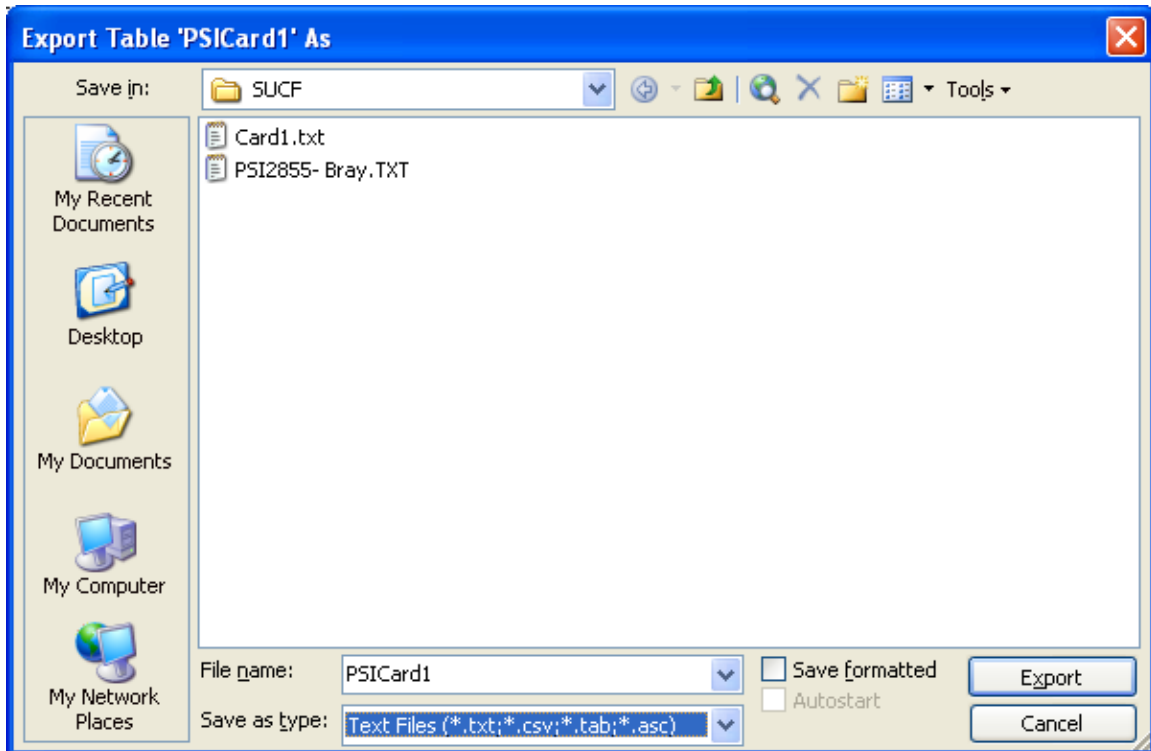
Export Table 'PSICard1' As

Save in: SUCF

Tools

My Recent Documents

Desktop

My Documents

My Computer

My Network Places

Card1.txt

PSI2855- Bray.TXT

File name: PSICard1

Save as type: Text Files (*.txt;*.csv;*.tab;*.asc)

Save formatted

Autostart

Export

Cancel